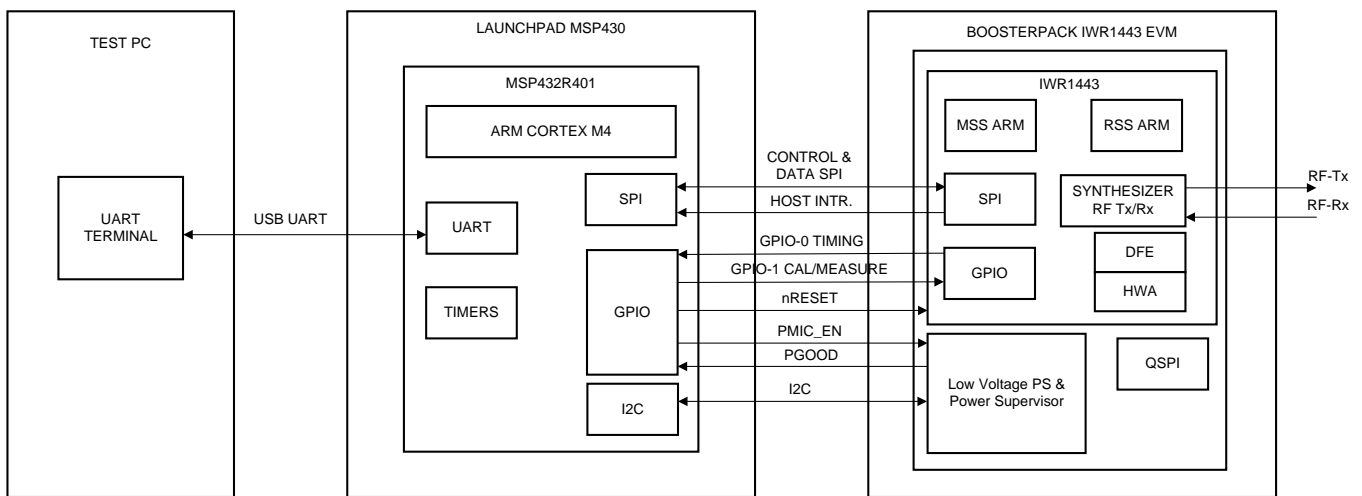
TEST PC

UART TERMINAL

USB UART

LAUNCHPAD MSP430

MSP432R401

ARM CORTEX M4

UART

TIMERS

SPI

GPIO

I2C

CONTROL & DATA SPI

HOST INTR.

GPIO-0 TIMING

GPIO-1 CAL/MEASURE

nRESET

PMIC_EN

PGOOD

I2C

BOOSTERPACK IWR1443 EVM

IWR1443

MSS ARM

RSS ARM

SPI

SYNTHESIZER RF Tx/Rx

GPIO

DFE

HWA

Low Voltage PS & Power Supervisor

QSPI

RF-Tx

RF-Rx